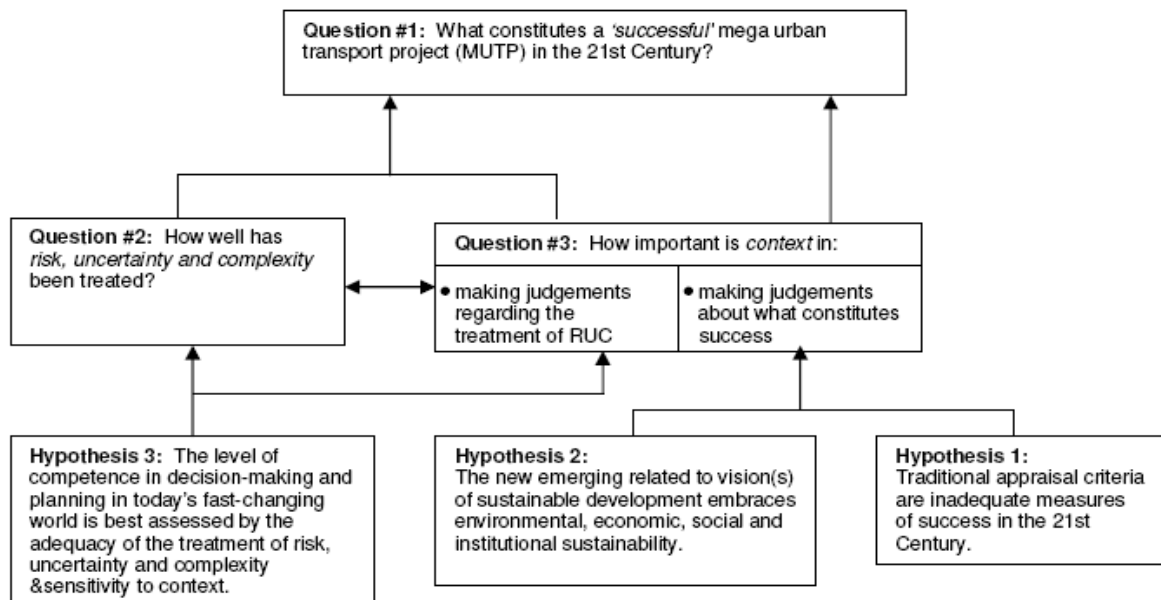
**Question #1:** What constitutes a *'successful'* mega urban transport project (MUTP) in the 21st Century?

**Question #2:** How well has *risk, uncertainty and complexity* been treated?

**Question #3:** How important is *context* in:

- making judgements regarding the treatment of RUC

- making judgements about what constitutes success

**Hypothesis 3:** The level of competence in decision-making and planning in today's fast-changing world is best assessed by the adequacy of the treatment of risk, uncertainty and complexity &sensitivity to context.

**Hypothesis 2:** The new emerging related to vision(s) of sustainable development embraces environmental, economic, social and institutional sustainability.

**Hypothesis 1:** Traditional appraisal criteria are inadequate measures of success in the 21st Century.